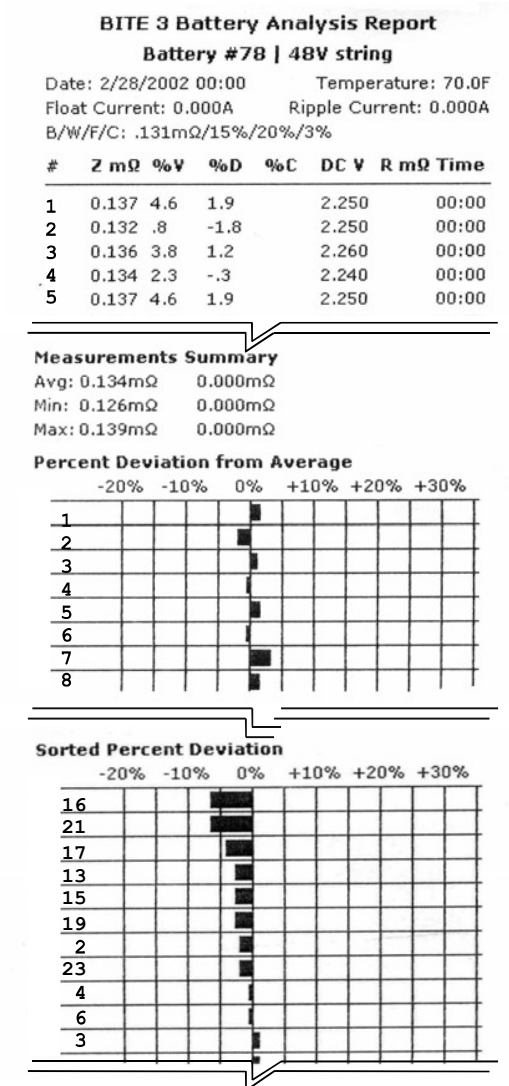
BITE 3 Battery Analysis Report
Battery #78 | 48V string

Date: 2/28/2002 00:00 Temperature: 70.0F
Float Current: 0.000A Ripple Current: 0.000A
B/W/F/C: .131mΩ/15%/20%/3%

| # | Z mΩ | %V | %D | %C | DC V | R mΩ | Time |
|---|---|---|---|---|---|---|---|
| 1 | 0.137 | 4.6 | 1.9 | | 2.250 | | 00:00 |
| 2 | 0.132 | .8 | -1.8 | | 2.250 | | 00:00 |
| 3 | 0.136 | 3.8 | 1.2 | | 2.260 | | 00:00 |
| 4 | 0.134 | 2.3 | -.3 | | 2.240 | | 00:00 |
| 5 | 0.137 | 4.6 | 1.9 | | 2.250 | | 00:00 |

Measurements Summary
Avg: 0.134mΩ 0.000mΩ
Min: 0.126mΩ 0.000mΩ
Max: 0.139mΩ 0.000mΩ

Percent Deviation from Average
-20% -10% 0% +10% +20% +30%
1
2
3
4
5
6
7
8

Sorted Percent Deviation
-20% -10% 0% +10% +20% +30%
16
21
17
13
15
19
2
23
4
6
3